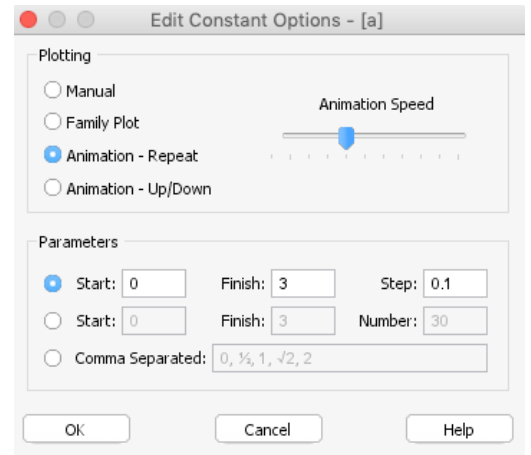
Edit Constant Options - [a]

Plotting

Manual

Family Plot

Animation - Repeat

Animation - Up/Down

Animation Speed

Parameters

Start: 0 Finish: 3 Step: 0.1

Start: 0 Finish: 3 Number: 30

Comma Separated: 0, ½, 1, √2, 2

OK

Cancel

Help